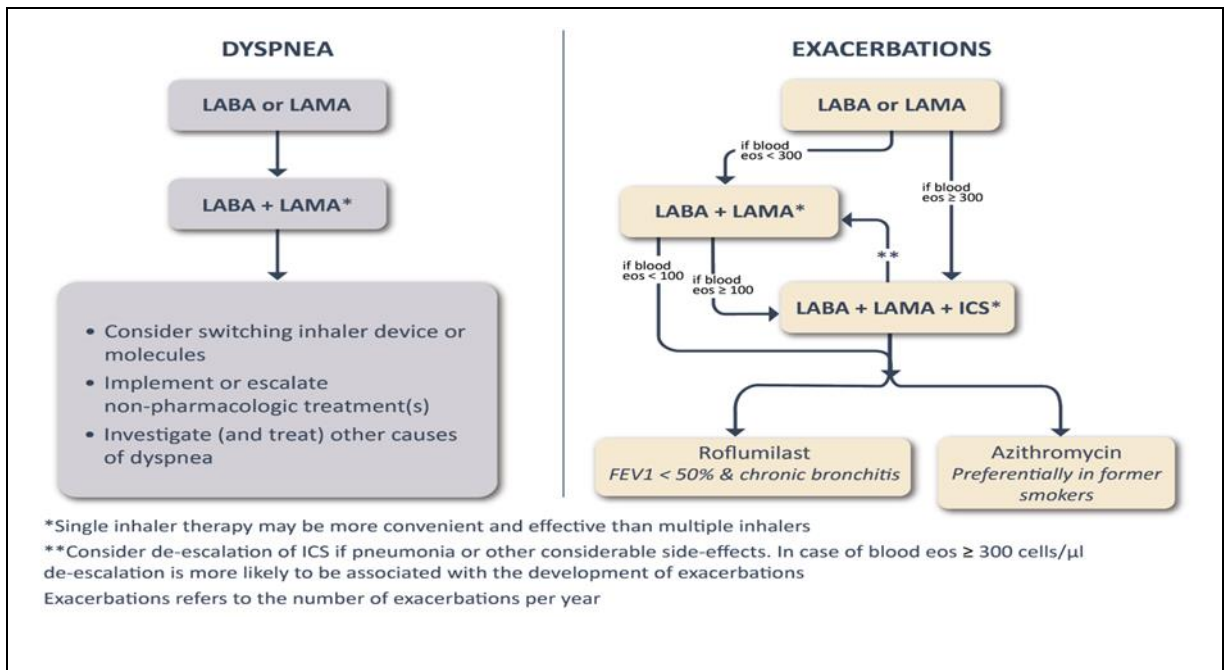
DYSPNEA

LABA or LAMA

LABA + LAMA*

- Consider switching inhaler device or molecules
- Implement or escalate non-pharmacologic treatment(s)
- Investigate (and treat) other causes of dyspnea

EXACERBATIONS

LABA or LAMA

if blood eos < 300

if blood eos ≥ 300

LABA + LAMA*

**

if blood eos < 100

if blood eos ≥ 100

LABA + LAMA + ICS*

Roflumilast
FEV1 < 50% & chronic bronchitis

Azithromycin
Preferentially in former smokers

*Single inhaler therapy may be more convenient and effective than multiple inhalers

**Consider de-escalation of ICS if pneumonia or other considerable side-effects. In case of blood eos ≥ 300 cells/µl de-escalation is more likely to be associated with the development of exacerbations

Exacerbations refers to the number of exacerbations per year